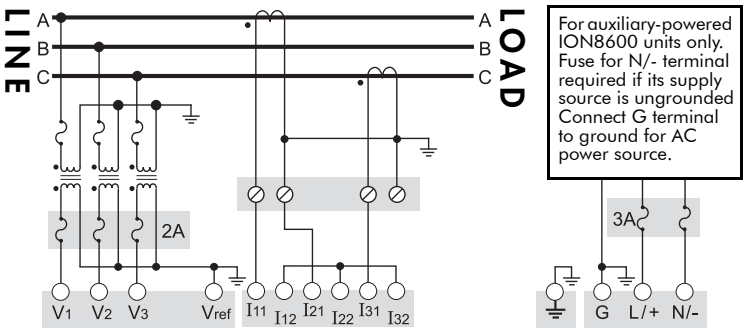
LINE

A
B
C

A
B
C

LOAD

For auxiliary-powered ION8600 units only. Fuse for N/- terminal required if its supply source is ungrounded Connect G terminal to ground for AC power source.

2A

3A

$V_1$ $V_2$ $V_3$ $V_{ref}$ $I_{11}$ $I_{12}$ $I_{21}$ $I_{22}$ $I_{31}$ $I_{32}$

G L/+ N/-